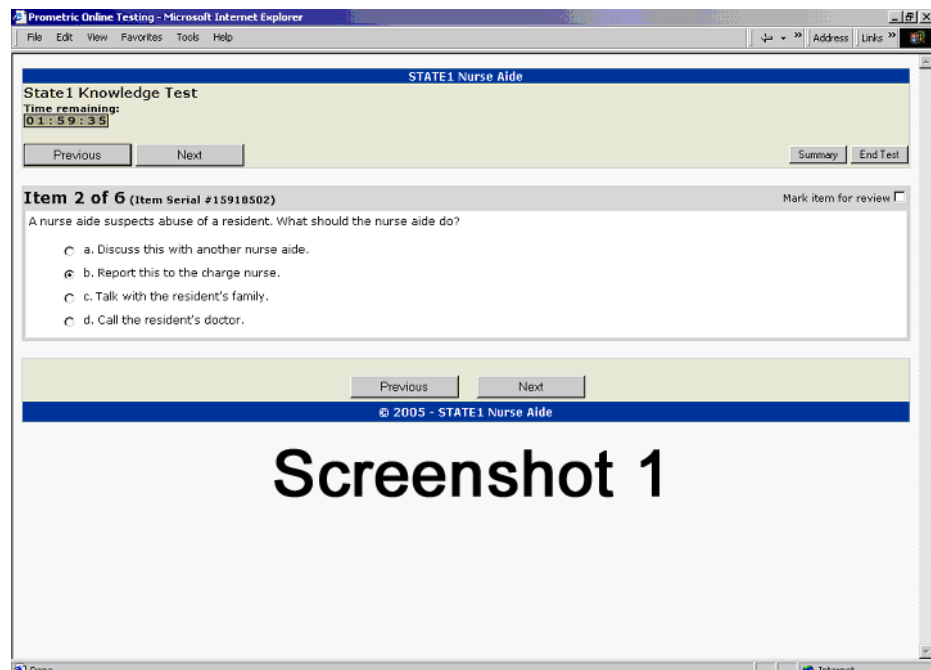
Prometric Online Testing - Microsoft Internet Explorer

File Edit View Favorites Tools Help

Address Links

STATE1 Nurse Aide

State1 Knowledge Test

Time remaining:

01:59:35

Previous Next

Summary End Test

Item 2 of 6 (Item Serial #15918502)

Mark item for review

A nurse aide suspects abuse of a resident. What should the nurse aide do?

a. Discuss this with another nurse aide.

b. Report this to the charge nurse.

c. Talk with the resident's family.

d. Call the resident's doctor.

Previous Next

© 2005 - STATE1 Nurse Aide

Screenshot 1

Done

Internet